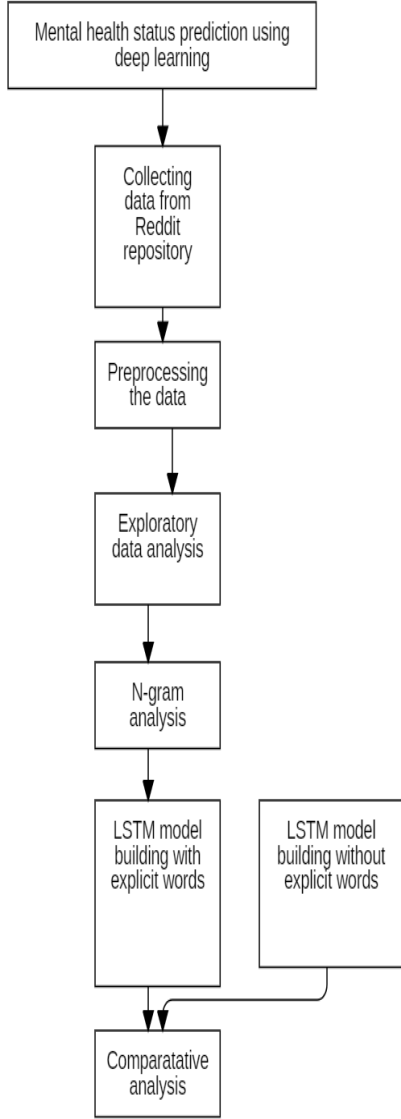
Mental health status prediction using deep learning

Collecting data from Reddit repository

Preprocessing the data

Exploratory data analysis

N-gram analysis

LSTM model building with explicit words

LSTM model building without explicit words

Comparatative analysis